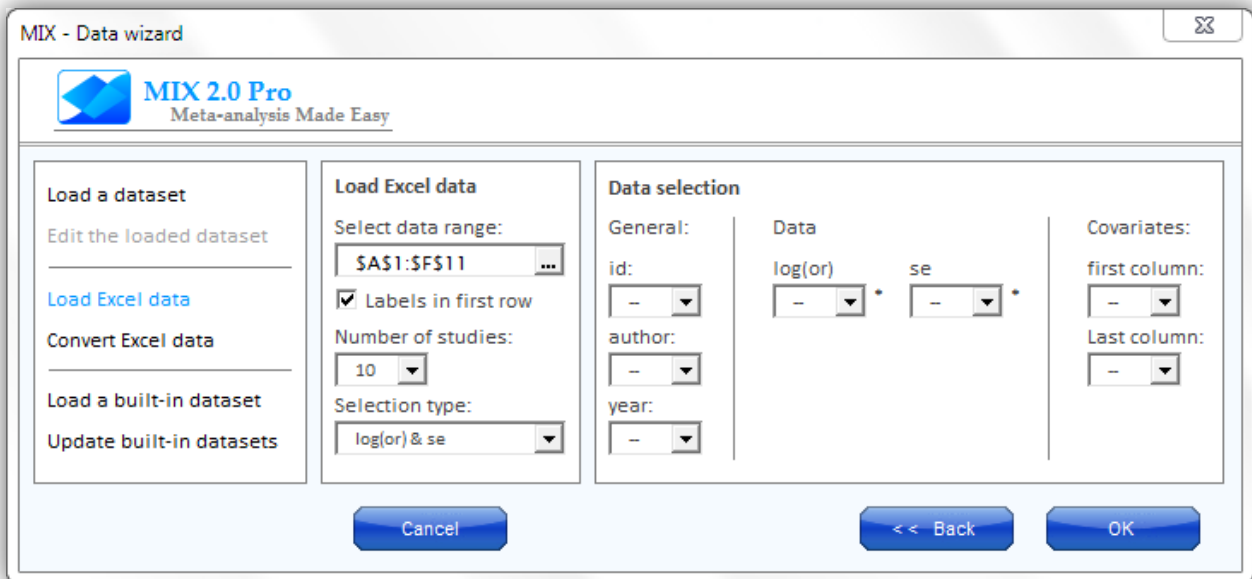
MIX - Data wizard

MIX 2.0 Pro
Meta-analysis Made Easy

Load a dataset
Edit the loaded dataset

Load Excel data
Convert Excel data

Load a built-in dataset
Update built-in datasets

Load Excel data
Select data range:
$A$1:$F$11 ...
Labels in first row
Number of studies:
10
Selection type:
log(or) & se

Data selection
General:
id:
--
author:
--
year:
--

Data
log(or)
-- *
se
-- *

Covariates:
first column:
--
Last column:
--

Cancel
<< Back
OK